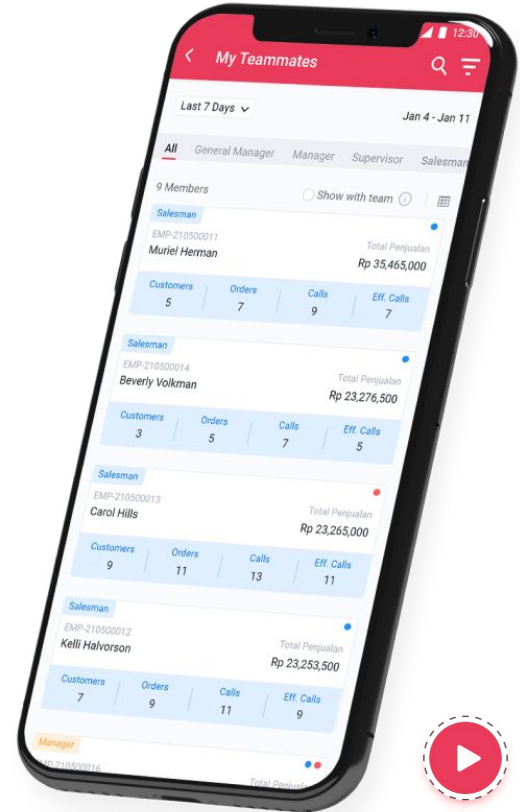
12:30

My Teammates

Last 7 Days

Jan 4 - Jan 11

All General Manager Manager Supervisor Salesman

9 Members

Show with team

Salesman
EMP-210500011
Muriel Herman
Total Penjualan
Rp 35,465,000
Customers 5
Orders 7
Calls 9
Eff. Calls 7

Salesman
EMP-210500014
Beverly Volkman
Total Penjualan
Rp 23,276,500
Customers 3
Orders 5
Calls 7
Eff. Calls 5

Salesman
EMP-210500013
Carol Hills
Total Penjualan
Rp 23,265,000
Customers 9
Orders 11
Calls 13
Eff. Calls 11

Salesman
EMP-210500012
Kelli Halvorson
Total Penjualan
Rp 23,253,500
Customers 7
Orders 9
Calls 11
Eff. Calls 9

Manager
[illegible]P-210500016
Total Penjua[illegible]